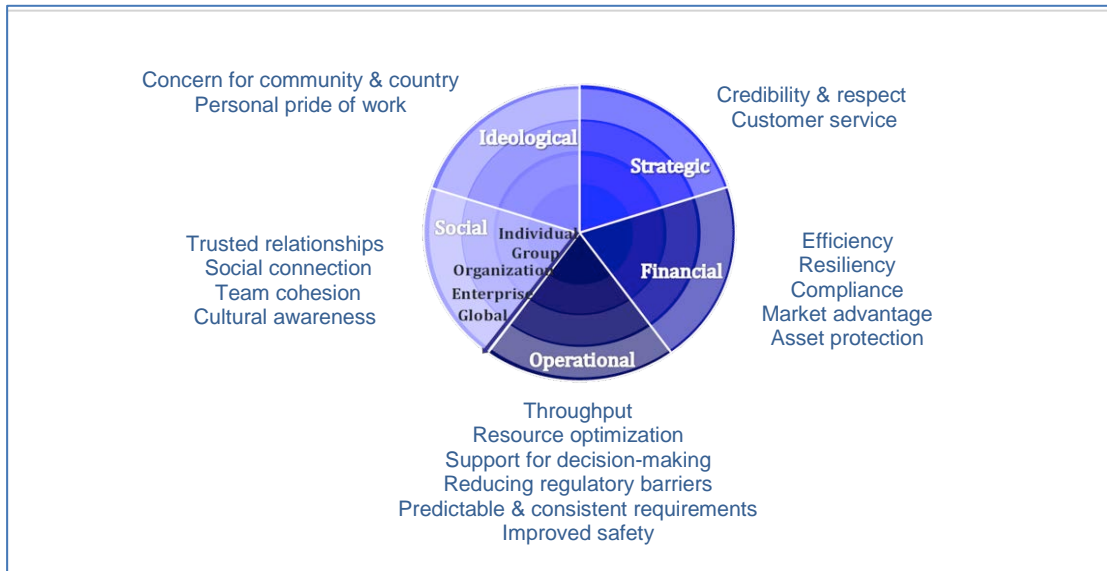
Concern for community & country
Personal pride of work

Credibility & respect
Customer service

Ideological

Strategic

Social

Individual
Group
Organization
Enterprise
Global

Financial

Operational

Trusted relationships
Social connection
Team cohesion
Cultural awareness

Efficiency
Resiliency
Compliance
Market advantage
Asset protection

Throughput
Resource optimization
Support for decision-making
Reducing regulatory barriers
Predictable & consistent requirements
Improved safety